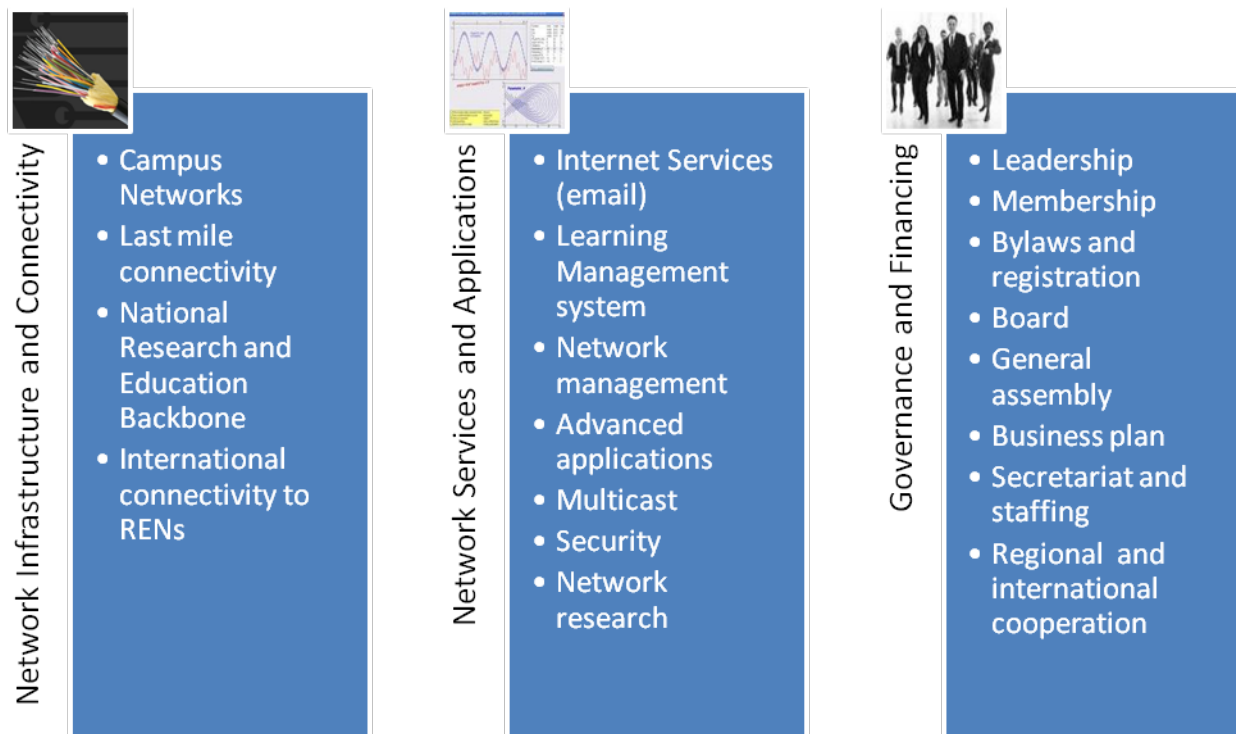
Network Infrastructure and Connectivity

- Campus Networks
- Last mile connectivity
- National Research and Education Backbone
- International connectivity to RENs

Network Services and Applications

- Internet Services (email)
- Learning Management system
- Network management
- Advanced applications
- Multicast
- Security
- Network research

Governance and Financing

- Leadership
- Membership
- Bylaws and registration
- Board
- General assembly
- Business plan
- Secretariat and staffing
- Regional and international cooperation